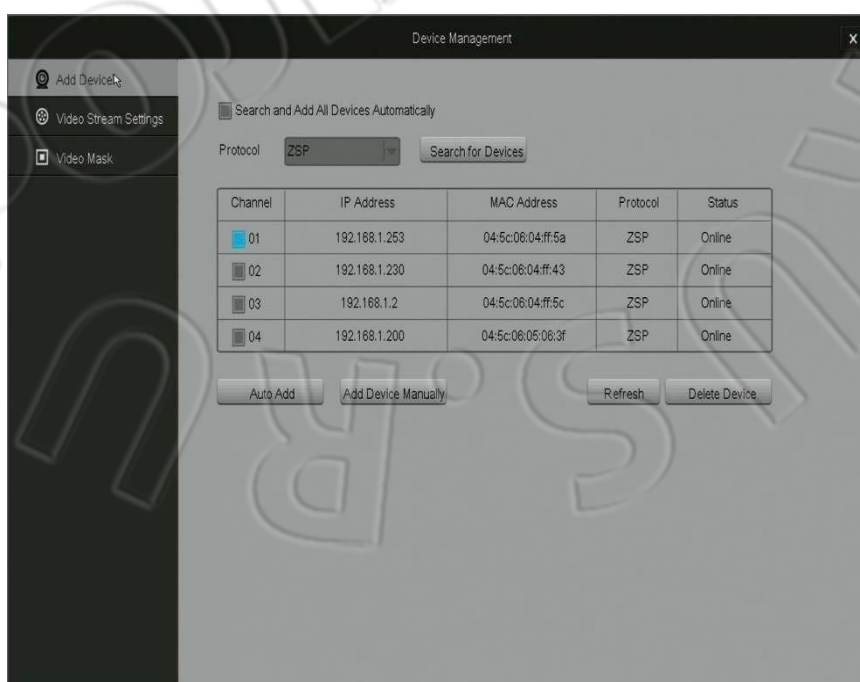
Device Management

x

Add Device

Video Stream Settings

Video Mask

Search and Add All Devices Automatically

Protocol ZSP Search for Devices

| Channel | IP Address | MAC Address | Protocol | Status |
|---|---|---|---|---|
| 01 | 192.168.1.253 | 04:5c:06:04:ff:5a | ZSP | Online |
| 02 | 192.168.1.230 | 04:5c:06:04:ff:43 | ZSP | Online |
| 03 | 192.168.1.2 | 04:5c:06:04:ff:5c | ZSP | Online |
| 04 | 192.168.1.200 | 04:5c:06:05:06:3f | ZSP | Online |

Auto Add Add Device Manually Refresh Delete Device